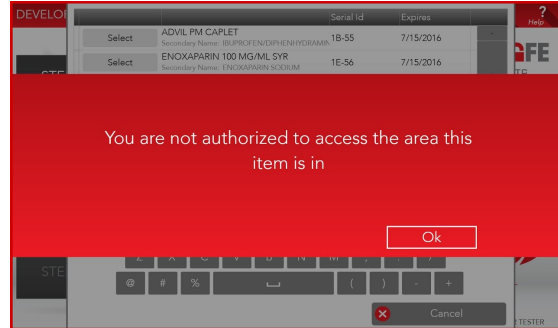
DEVELO

| | | Serial Id | Expires |
|---|---|---|---|
| Select | ADVIL PM CAPLET Secondary Name: IBUPROFEN/DIPHENHYDRAMIN | 1B-55 | 7/15/2016 |
| Select | ENOXAPARIN 100 MG/ML SYR Secondary Name: ENOXAPARIN SODIUM | 1E-56 | 7/15/2016 |

? Help

AFE

STE

You are not authorized to access the area this item is in

Ok

STE

@ # %

Cancel

TESTER